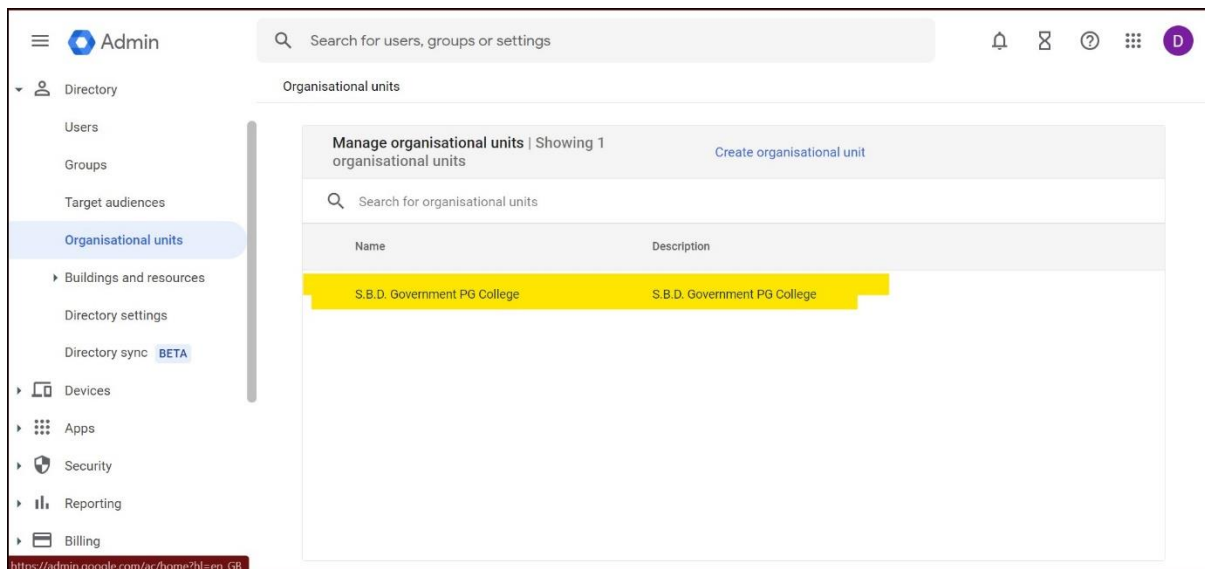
Admin

Search for users, groups or settings

D

Directory

Users

Groups

Target audiences

Organisational units

Buildings and resources

Directory settings

Directory sync BETA

Devices

Apps

Security

Reporting

Billing

https://admin.google.com/ac/home?hl=en_GB

Organisational units

Manage organisational units | Showing 1 organisational units

Create organisational unit

Search for organisational units

| Name | Description |
|---|---|
| S.B.D. Government PG College | S.B.D. Government PG College |